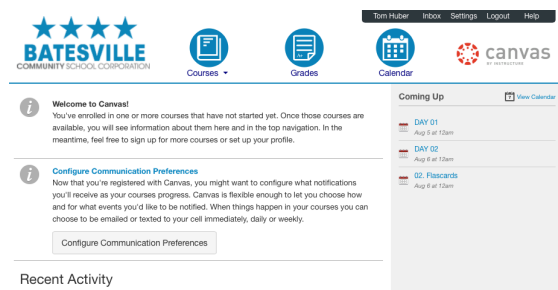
Tom Huber Inbox Settings Logout Help

BATESVILLE
COMMUNITY SCHOOL CORPORATION

Courses ▾

Grades

Calendar

canvas
BY INSTRUCTURE

Welcome to Canvas!
You've enrolled in one or more courses that have not started yet. Once those courses are available, you will see information about them here and in the top navigation. In the meantime, feel free to sign up for more courses or set up your profile.

Configure Communication Preferences
Now that you're registered with Canvas, you might want to configure what notifications you'll receive as your courses progress. Canvas is flexible enough to let you choose how and for what events you'd like to be notified. When things happen in your courses you can choose to be emailed or texted to your cell immediately, daily or weekly.

Configure Communication Preferences

Recent Activity

Coming Up

View Calendar

DAY 01
Aug 5 at 12am

DAY 02
Aug 6 at 12am

02. Flascards
Aug 6 at 12am